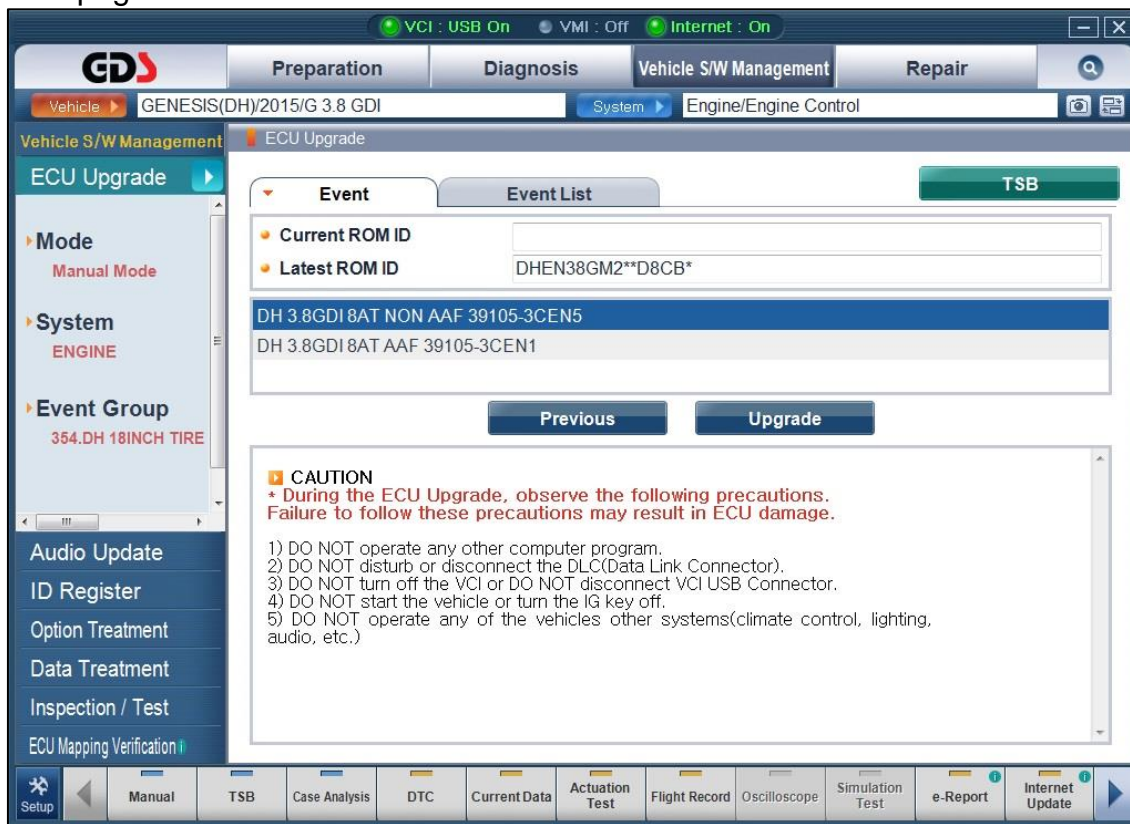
VCI : USB On VMI : Off Internet : On

GDS

Preparation Diagnosis Vehicle S/W Management Repair

Vehicle GENESIS(DH)/2015/G 3.8 GDI System Engine/Engine Control

Vehicle S/W Management

ECU Upgrade

ECU Upgrade

Mode
Manual Mode

System
ENGINE

Event Group
354.DH 18INCH TIRE

Audio Update
ID Register
Option Treatment
Data Treatment
Inspection / Test
ECU Mapping Verification

Event Event List TSB

Current ROM ID
Latest ROM ID DHEN38GM2**D8CB*

DH 3.8GDI 8AT NON AAF 39105-3CEN5
DH 3.8GDI 8AT AAF 39105-3CEN1

Previous Upgrade

CAUTION
* During the ECU Upgrade, observe the following precautions. Failure to follow these precautions may result in ECU damage.

1) DO NOT operate any other computer program.
2) DO NOT disturb or disconnect the DLC(Data Link Connector).
3) DO NOT turn off the VCI or DO NOT disconnect VCI USB Connector.
4) DO NOT start the vehicle or turn the IG key off.
5) DO NOT operate any of the vehicles other systems(climate control, lighting, audio, etc.)

Setup Manual TSB Case Analysis DTC Current Data Actuation Test Flight Record Oscilloscope Simulation Test e-Report Internet Update